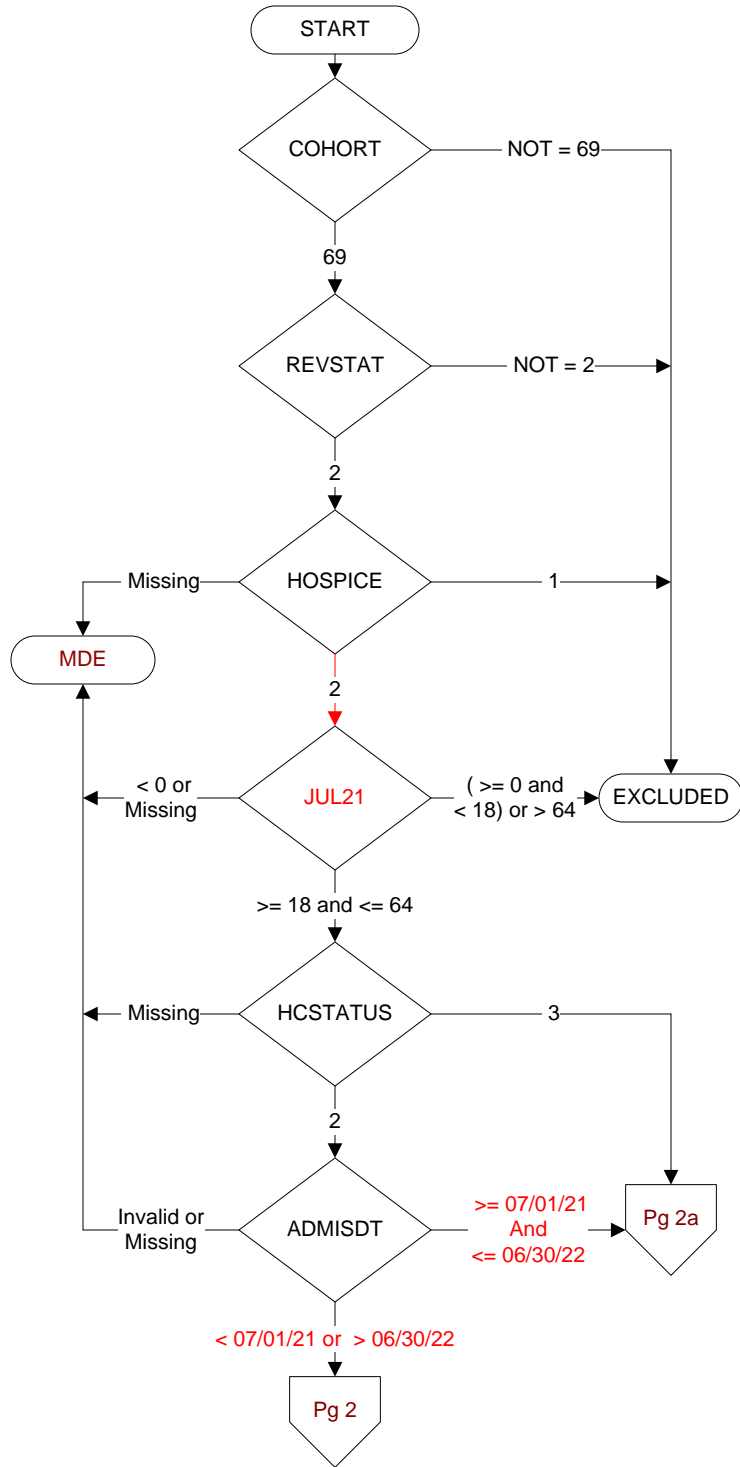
START

COHORT

NOT = 69

69

REVSTAT

NOT = 2

2

Missing

HOSPICE

1

MDE

2

< 0 or Missing

JUL21

( >= 0 and < 18) or > 64

EXCLUDED

>= 18 and <= 64

Missing

HCSTATUS

3

2

Invalid or Missing

ADMISDT

>= 07/01/21 And <= 06/30/22

Pg 2a

< 07/01/21 or > 06/30/22

Pg 2